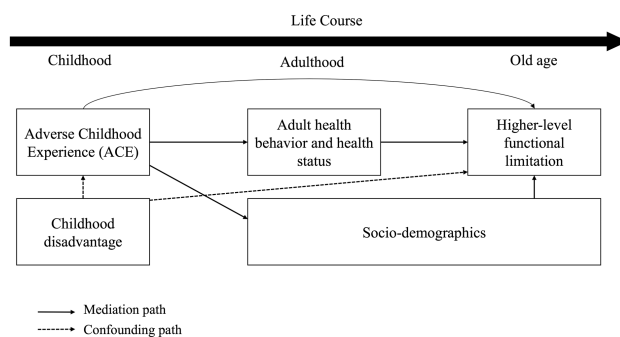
Life Course

Childhood

Adulthood

Old age

Adverse Childhood Experience (ACE)

Adult health behavior and health status

Higher-level functional limitation

Childhood disadvantage

Socio-demographics

Mediation path

Confounding path